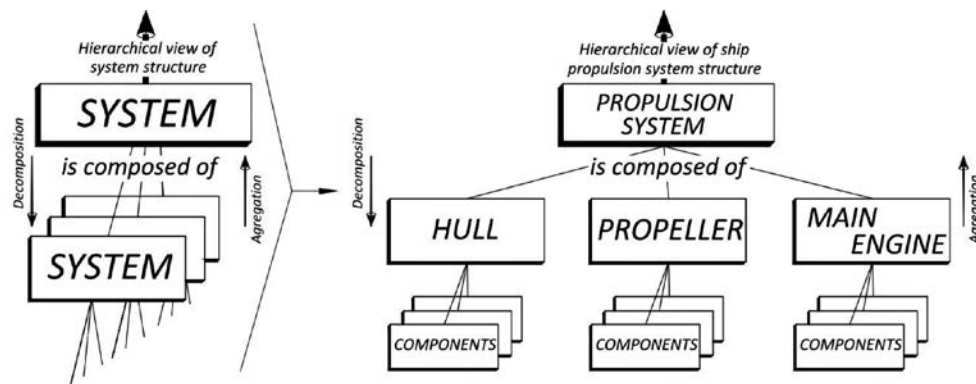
Hierarchical view of system structure

SYSTEM

Decomposition

is composed of

Agregation

SYSTEM

Hierarchical view of ship propulsion system structure

PROPULSION SYSTEM

Decomposition

is composed of

Agregation

HULL

PROPELLER

MAIN ENGINE

COMPONENTS

COMPONENTS

COMPONENTS